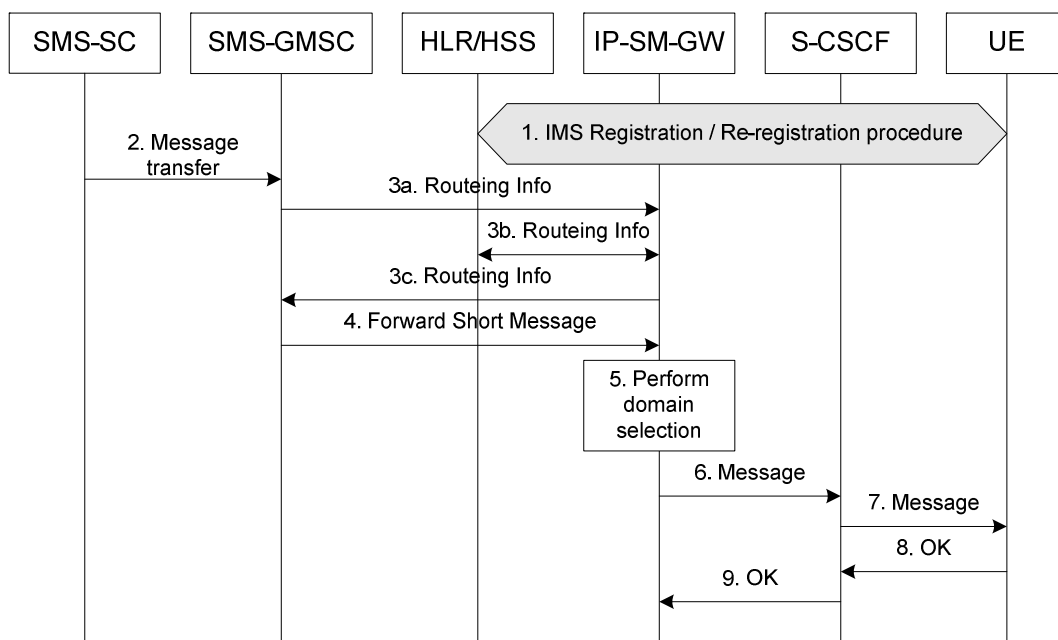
SMS-SC
SMS-GMSC
HLR/HSS
IP-SM-GW
S-CSCF
UE

1. IMS Registration / Re-registration procedure

2. Message transfer

3a. Routeing Info

3b. Routeing Info

3c. Routeing Info

4. Forward Short Message

5. Perform domain selection

6. Message

7. Message

8. OK

9. OK